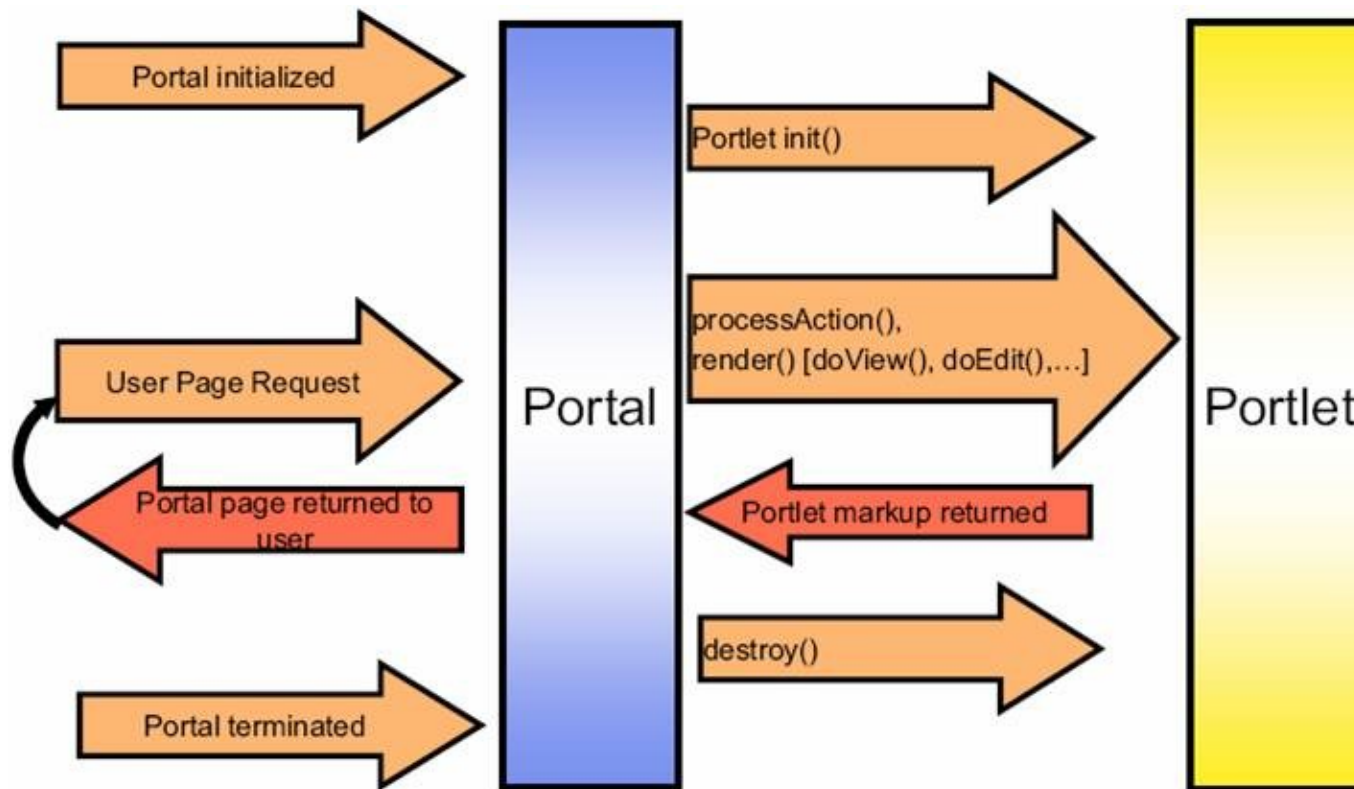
Portal initialized

Portlet init()

processAction(),
render() [doView(), doEdit(),...]

User Page Request

Portal

Portlet

Portal page returned to user

Portlet markup returned

destroy()

Portal terminated